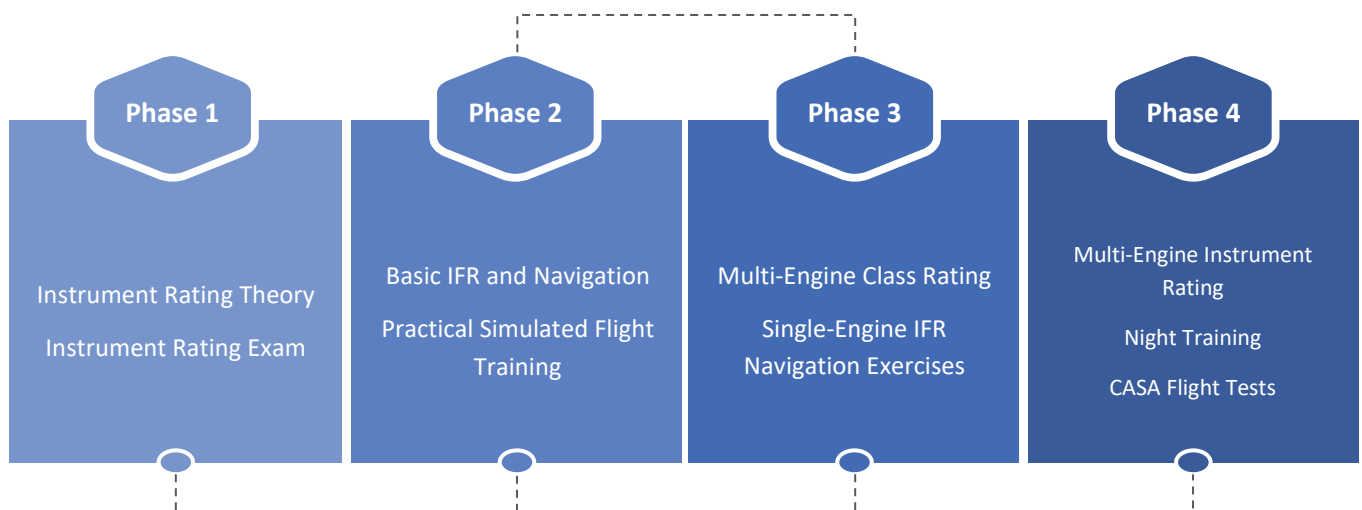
Phase 1

Instrument Rating Theory

Instrument Rating Exam

Phase 2

Basic IFR and Navigation

Practical Simulated Flight Training

Phase 3

Multi-Engine Class Rating

Single-Engine IFR Navigation Exercises

Phase 4

Multi-Engine Instrument Rating

Night Training

CASA Flight Tests